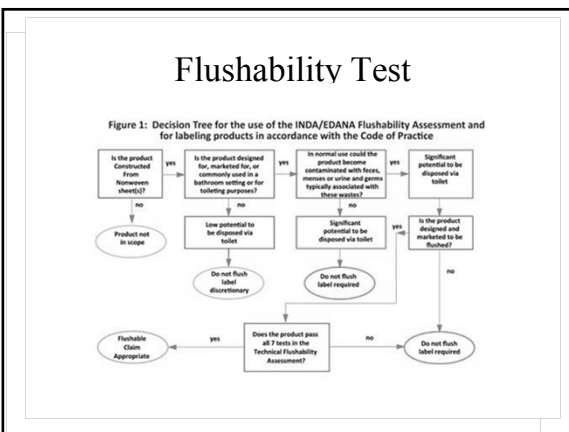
Flushability Test

Figure 1: Decision Tree for the use of the INDA/EDANA Flushability Assessment and for labeling products in accordance with the Code of Practice

Is the product Constructed From Nonwoven sheet(s)?

yes

Is the product designed for, marketed for, or commonly used in a bathroom setting or for toileting purposes?

yes

In normal use could the product become contaminated with feces, menses or urine and germs typically associated with these wastes?

yes

Significant potential to be disposed via toilet

no

Product not in scope

no

Low potential to be disposed via toilet

Do not flush label discretionary

no

Significant potential to be disposed via toilet

Do not flush label required

yes

Is the product designed and marketed to be flushed?

no

Flushable Claim Appropriate

yes

Does the product pass all 7 tests in the Technical Flushability Assessment?

no

Do not flush label required